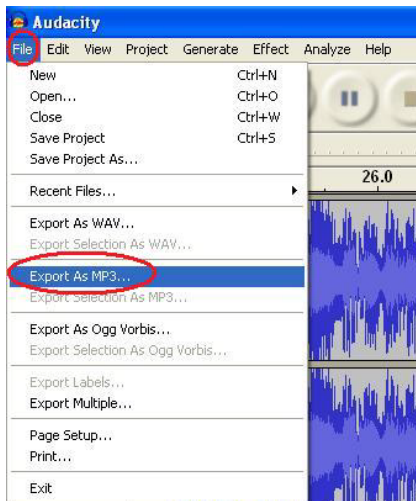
Audacity
File Edit View Project Generate Effect Analyze Help

New Ctrl+N
Open... Ctrl+O
Close Ctrl+W
Save Project Ctrl+S
Save Project As...

Recent Files...

Export As WAV...
Export Selection As WAV...
Export As MP3...
Export Selection As MP3...

Export As Ogg Vorbis...
Export Selection As Ogg Vorbis...

Export Labels...
Export Multiple...

Page Setup...
Print...

Exit

26.0